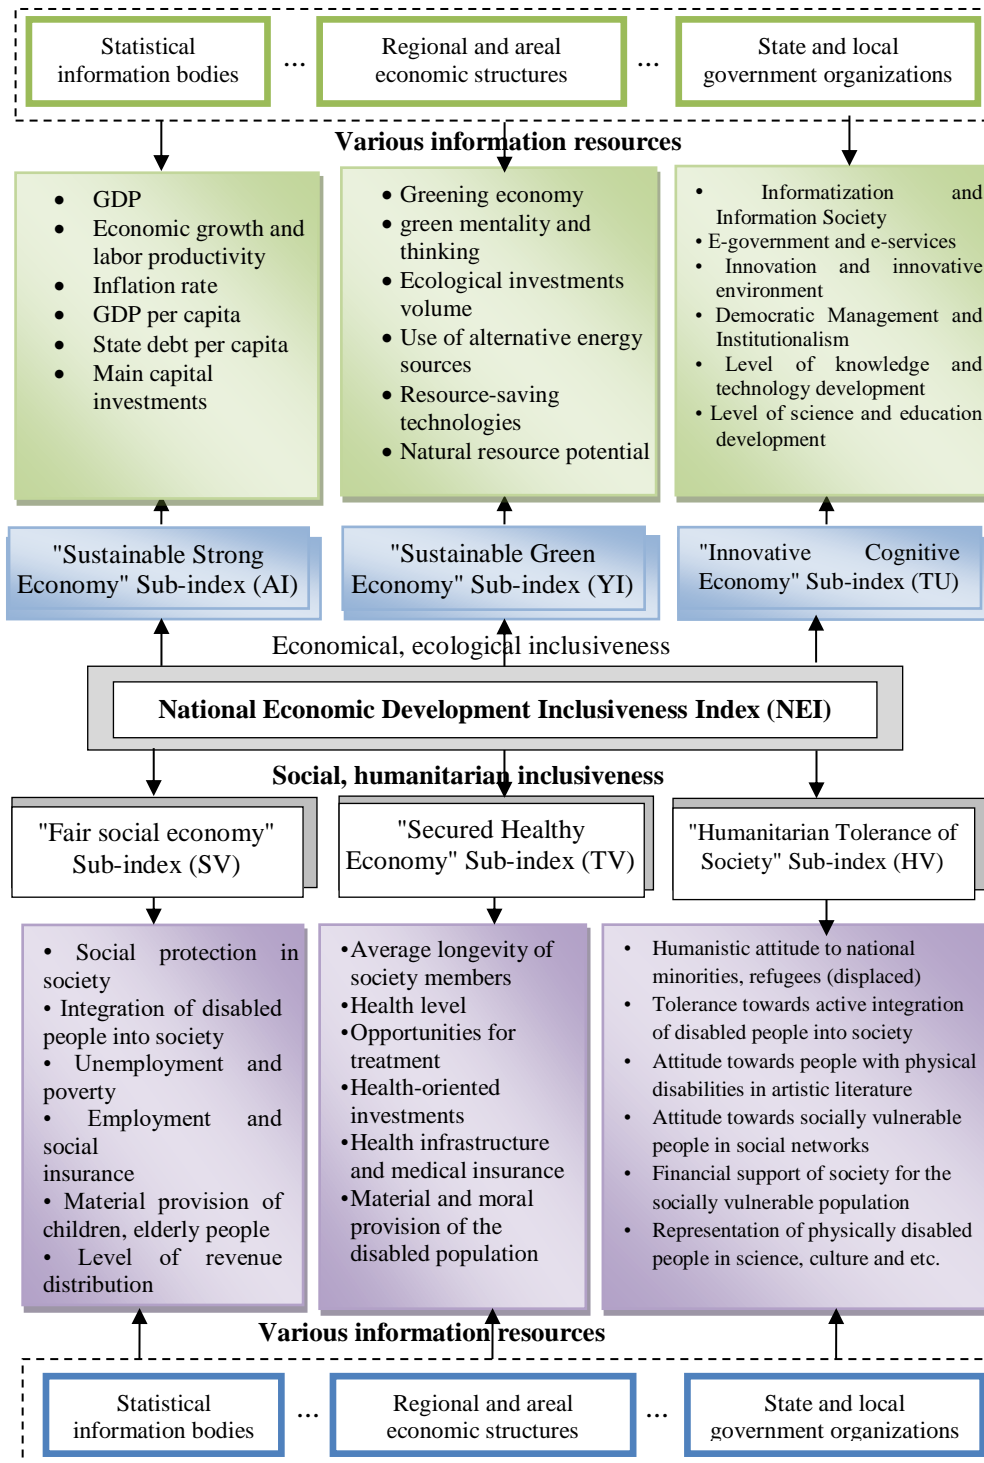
Statistical information bodies

...

Regional and areal economic structures

...

State and local government organizations

Various information resources

- GDP
- Economic growth and labor productivity
- Inflation rate
- GDP per capita
- State debt per capita
- Main capital investments

- Greening economy
- green mentality and thinking
- Ecological investments volume
- Use of alternative energy sources
- Resource-saving technologies
- Natural resource potential

- Informatization and Information Society
- E-government and e-services
- Innovation and innovative environment
- Democratic Management and Institutionalism
- Level of knowledge and technology development
- Level of science and education development

"Sustainable Strong Economy" Sub-index (AI)

"Sustainable Green Economy" Sub-index (YI)

"Innovative Cognitive Economy" Sub-index (TU)

Economical, ecological inclusiveness

National Economic Development Inclusiveness Index (NEI)

Social, humanitarian inclusiveness

"Fair social economy" Sub-index (SV)

"Secured Healthy Economy" Sub-index (TV)

"Humanitarian Tolerance of Society" Sub-index (HV)

- Social protection in society
- Integration of disabled people into society
- Unemployment and poverty
- Employment and social insurance
- Material provision of children, elderly people
- Level of revenue distribution

- Average longevity of society members
- Health level
- Opportunities for treatment
- Health-oriented investments
- Health infrastructure and medical insurance
- Material and moral provision of the disabled population

- Humanistic attitude to national minorities, refugees (displaced)
- Tolerance towards active integration of disabled people into society
- Attitude towards people with physical disabilities in artistic literature
- Attitude towards socially vulnerable people in social networks
- Financial support of society for the socially vulnerable population
- Representation of physically disabled people in science, culture and etc.

Various information resources

Statistical information bodies

...

Regional and areal economic structures

...

State and local government organizations